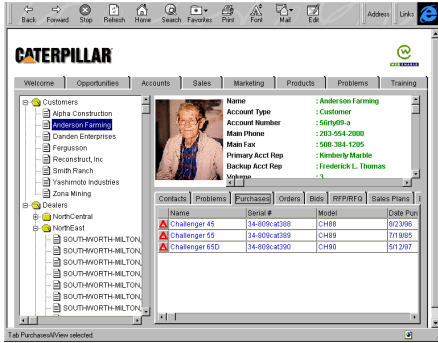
Back Forward Stop Refresh Home Search Favorites Print Font Mail Edit

Address Links

CATERPILLAR

WEB ENABLE

Welcome | Opportunities | Accounts | Sales | Marketing | Products | Problems | Training

Customers
Alpha Construction
Anderson Farming
Camden Enterprises
Fergusson
Reconstruct, Inc
Smith Ranch
Yashimoto Industries
Zona Mining
Dealers
NorthCentral
NorthEast
SOUTHWORTH-MILTON,
SOUTHWORTH-MILTON,
SOUTHWORTH-MILTON,
SOUTHWORTH-MILTON,
SOUTHWORTH-MILTON,
SOUTHWORTH-MILTON,
SOUTHWORTH-MILTON,

Name : Anderson Farming
Account Type : Customer
Account Number : 56rty09-a
Main Phone : 203-554-2000
Main Fax : 508-384-1205
Primary Acct Rep : Kimberly Marble
Backup Acct Rep : Frederick L. Thomas
Volume : 3

Contacts | Problems | Purchases | Orders | Bids | RFP/RFQ | Sales Plans

| Name | Serial # | Model | Date Pur |
|---|---|---|---|
| Challenger 45 | 34-809cat388 | CH88 | 8/23/96 |
| Challenger 55 | 34-809cat389 | CH89 | 7/19/85 |
| Challenger 65D | 34-809cat390 | CH90 | 5/12/97 |

Tab Purchases/View selected.